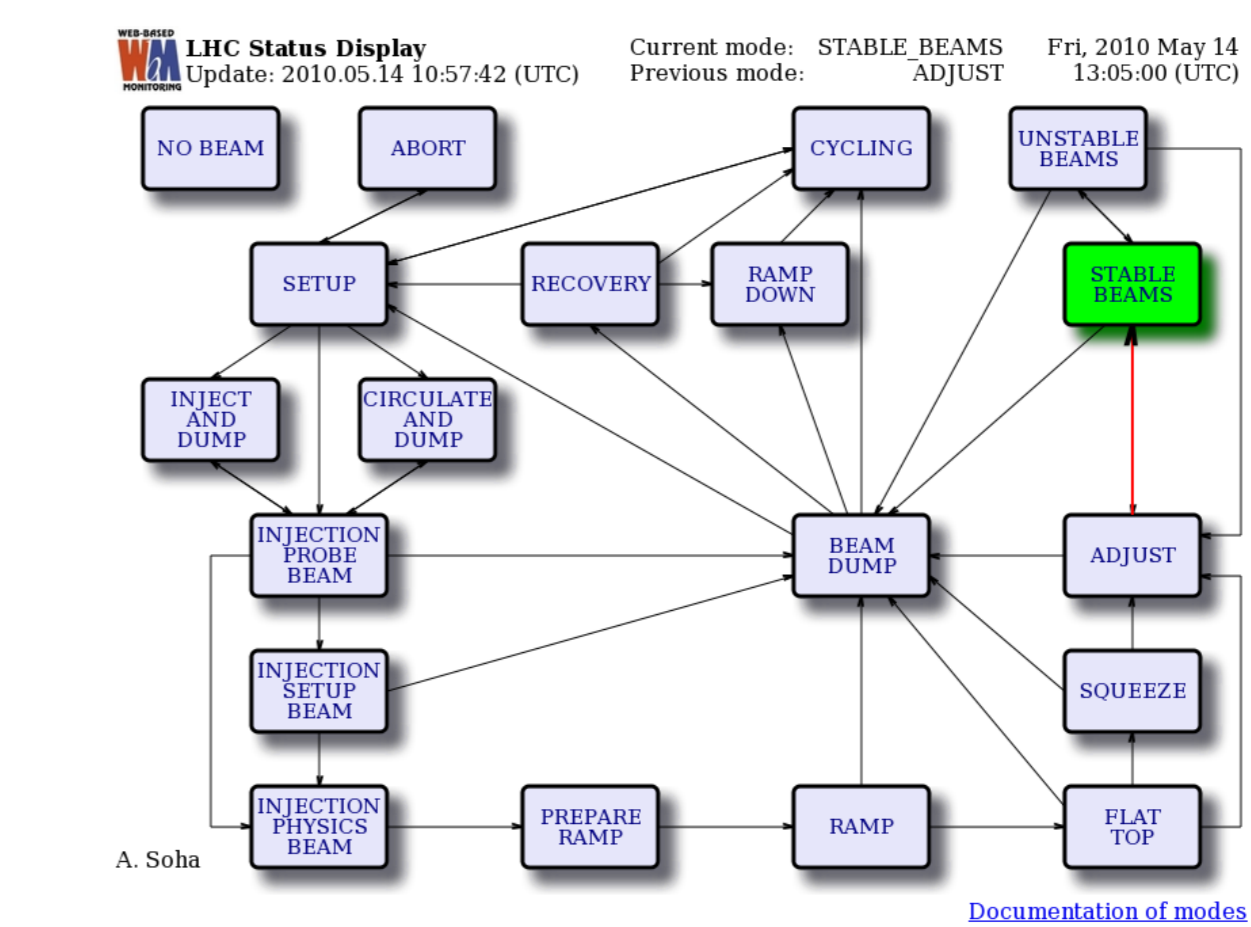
WEB-BASED
WbM
MONITORING

LHC Status Display
Update: 2010.05.14 10:57:42 (UTC)

Current mode: STABLE_BEAMS
Previous mode: ADJUST

Fri, 2010 May 14
13:05:00 (UTC)

NO BEAM

ABORT

CYCLING

UNSTABLE BEAMS

SETUP

RECOVERY

RAMP DOWN

STABLE BEAMS

INJECT AND DUMP

CIRCULATE AND DUMP

INJECTION PROBE BEAM

BEAM DUMP

ADJUST

INJECTION SETUP BEAM

SQUEEZE

INJECTION PHYSICS BEAM

PREPARE RAMP

RAMP

FLAT TOP

A. Soha

Documentation of modes